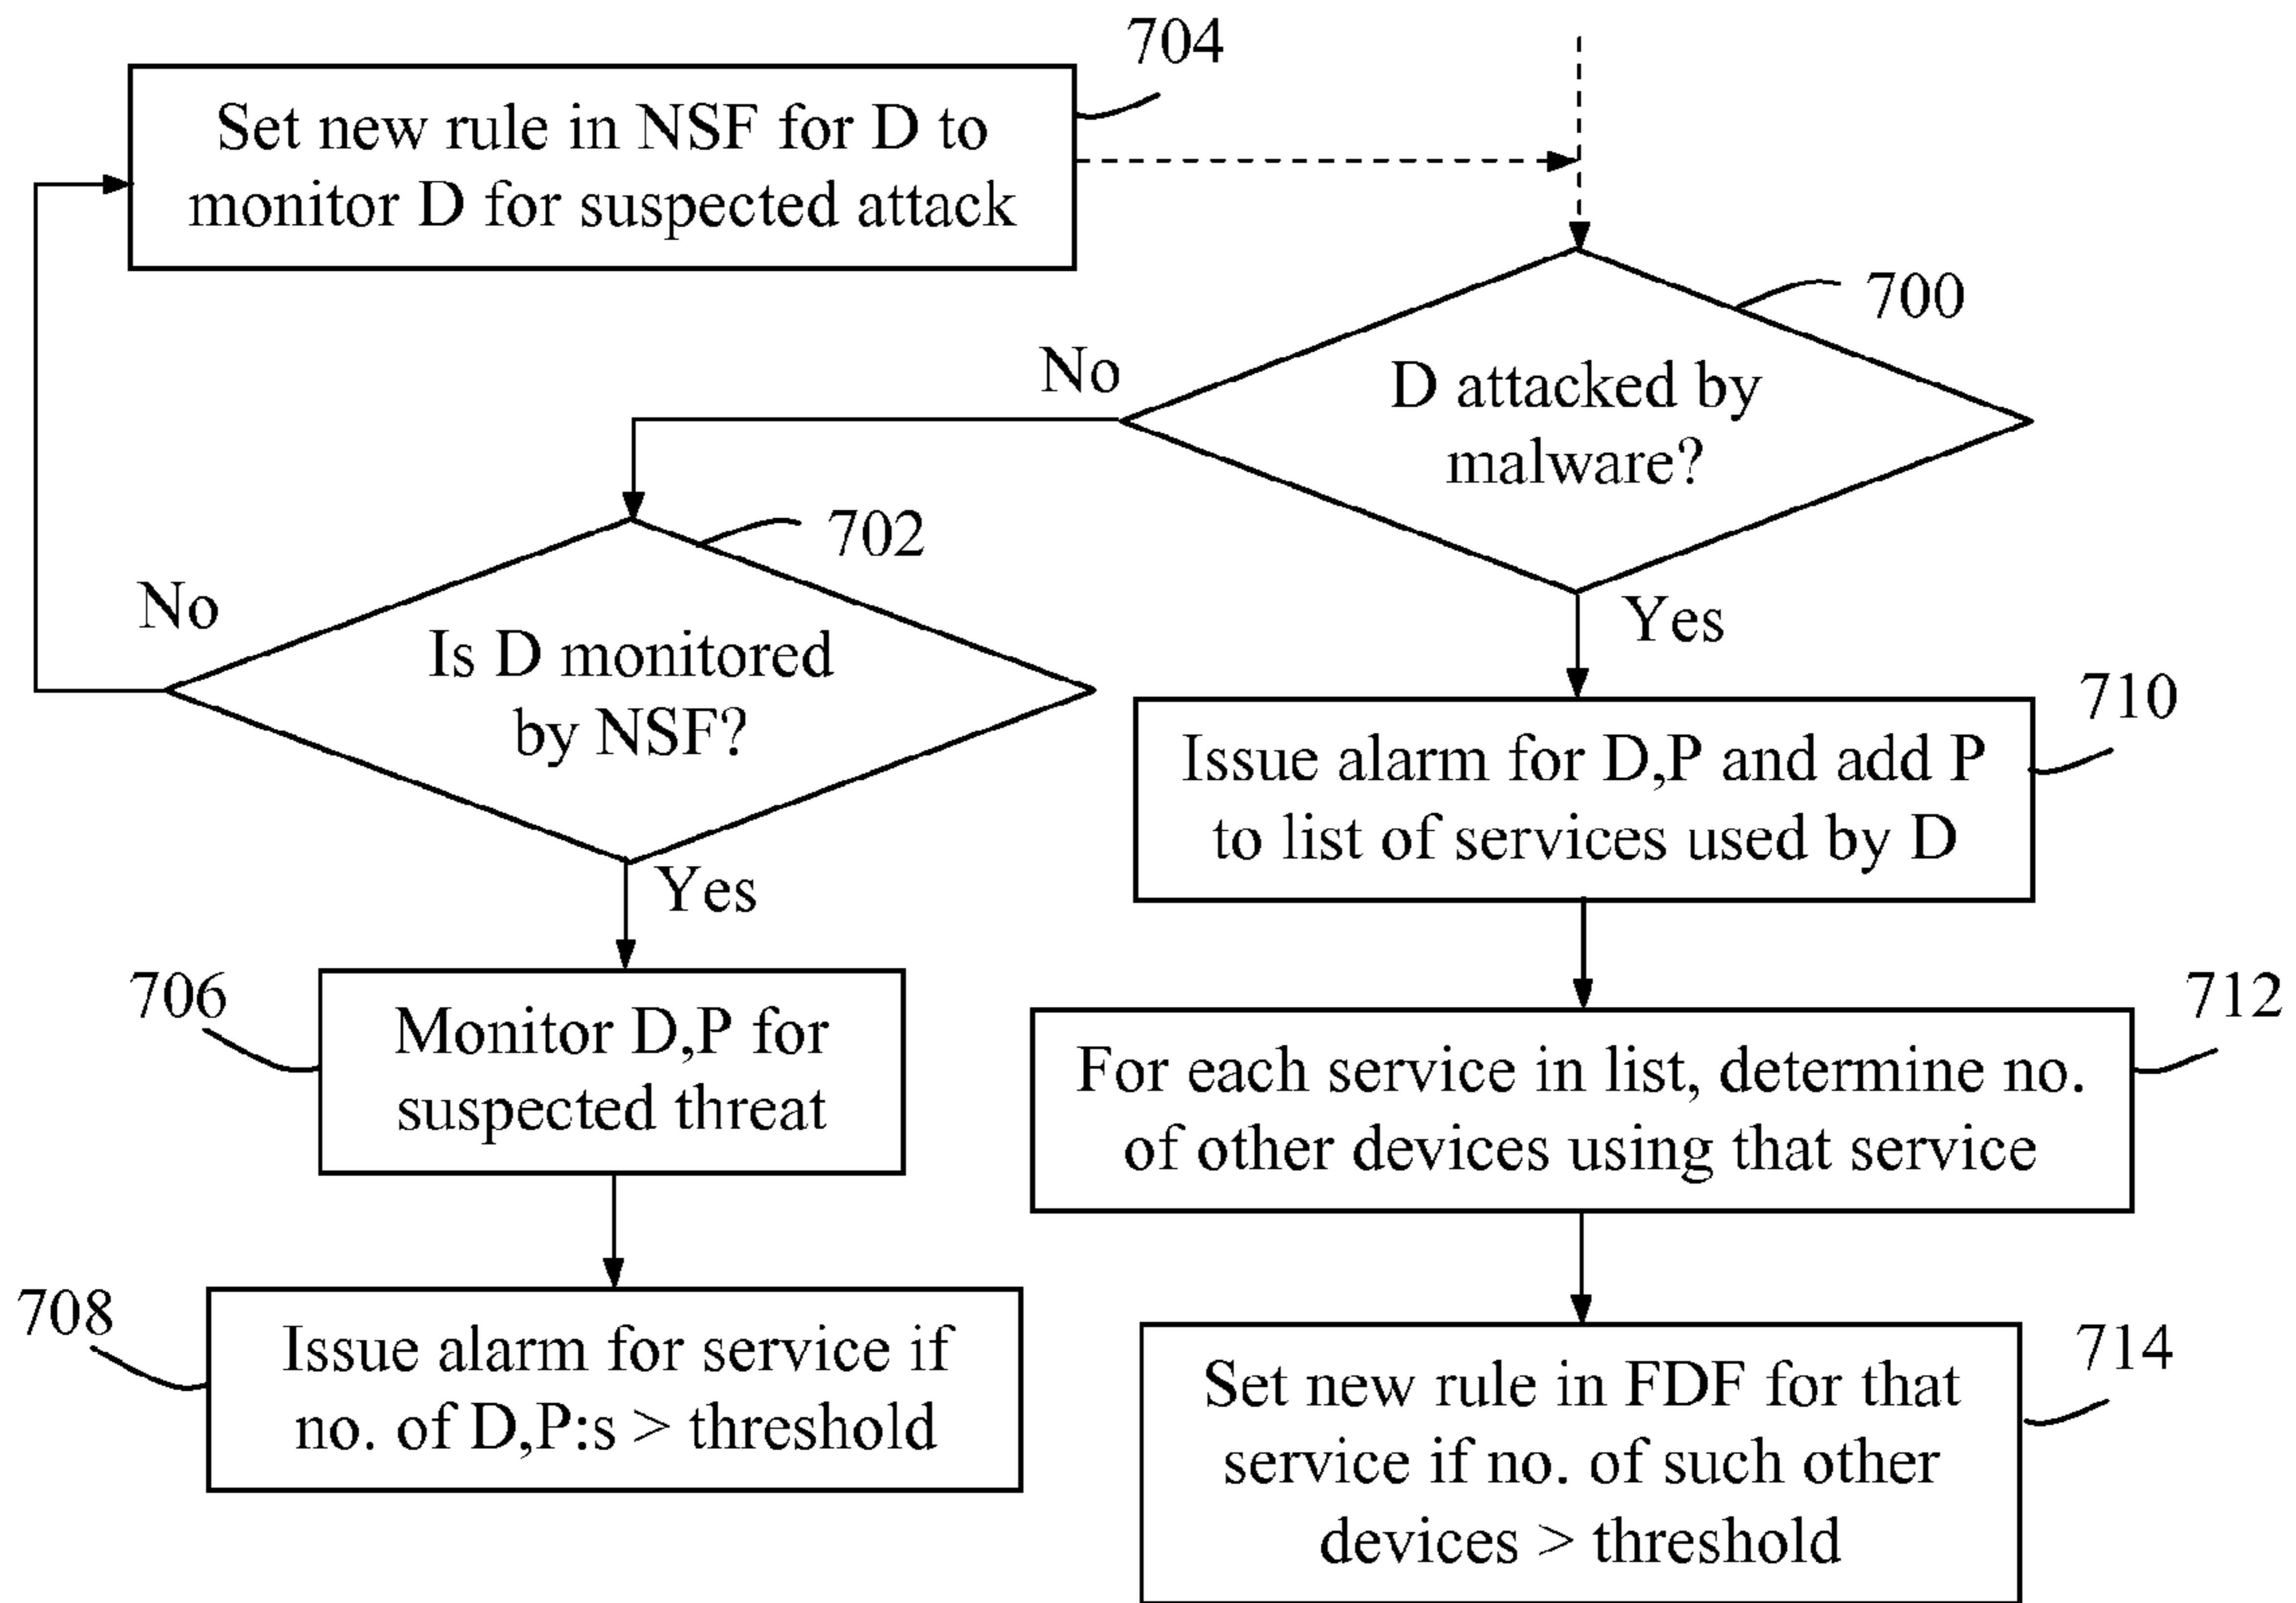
704

Set new rule in NSF for D to monitor D for suspected attack

700

D attacked by malware?

No

702

No

Is D monitored by NSF?

Yes

Yes

710

Issue alarm for D,P and add P to list of services used by D

706

Monitor D,P for suspected threat

712

For each service in list, determine no. of other devices using that service

708

Issue alarm for service if no. of D,P:s > threshold

714

Set new rule in FDF for that service if no. of such other devices > threshold